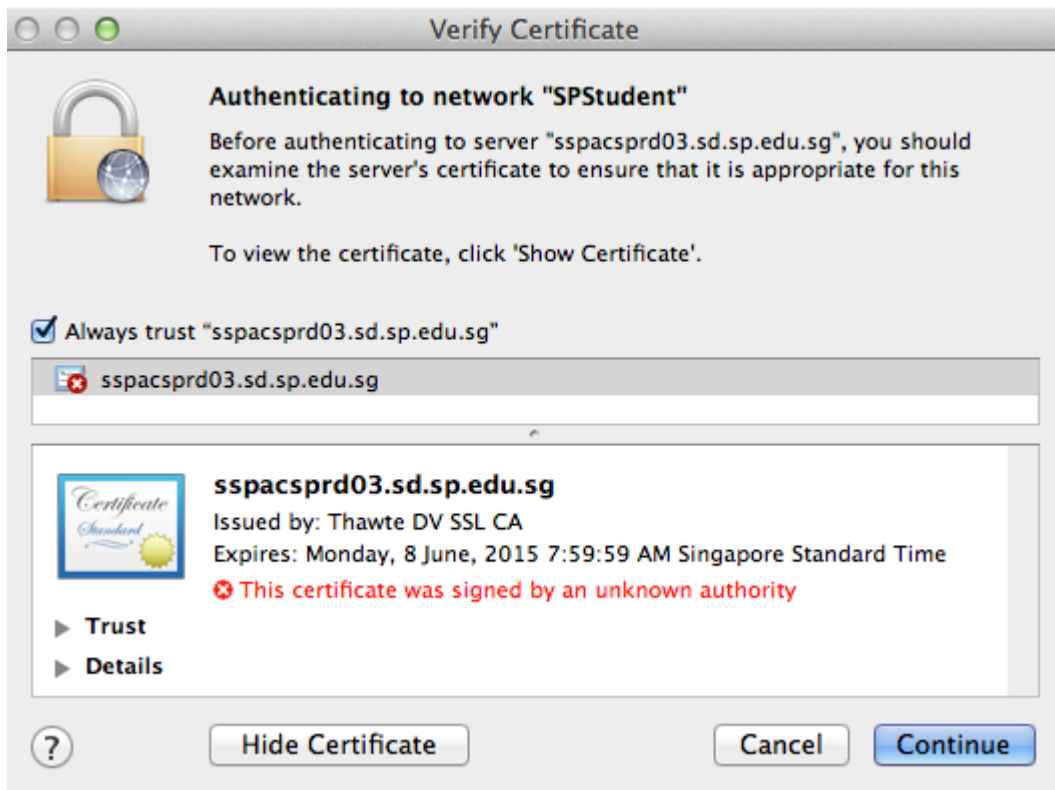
Verify Certificate

Authenticating to network "SPStudent"

Before authenticating to server "sspacsprd03.sd.sp.edu.sg", you should examine the server's certificate to ensure that it is appropriate for this network.

To view the certificate, click 'Show Certificate'.

Always trust "sspacsprd03.sd.sp.edu.sg"

sspacsprd03.sd.sp.edu.sg

Certificate Standard

sspacsprd03.sd.sp.edu.sg
Issued by: Thawte DV SSL CA
Expires: Monday, 8 June, 2015 7:59:59 AM Singapore Standard Time
This certificate was signed by an unknown authority

Trust
Details

?
Hide Certificate
Cancel
Continue